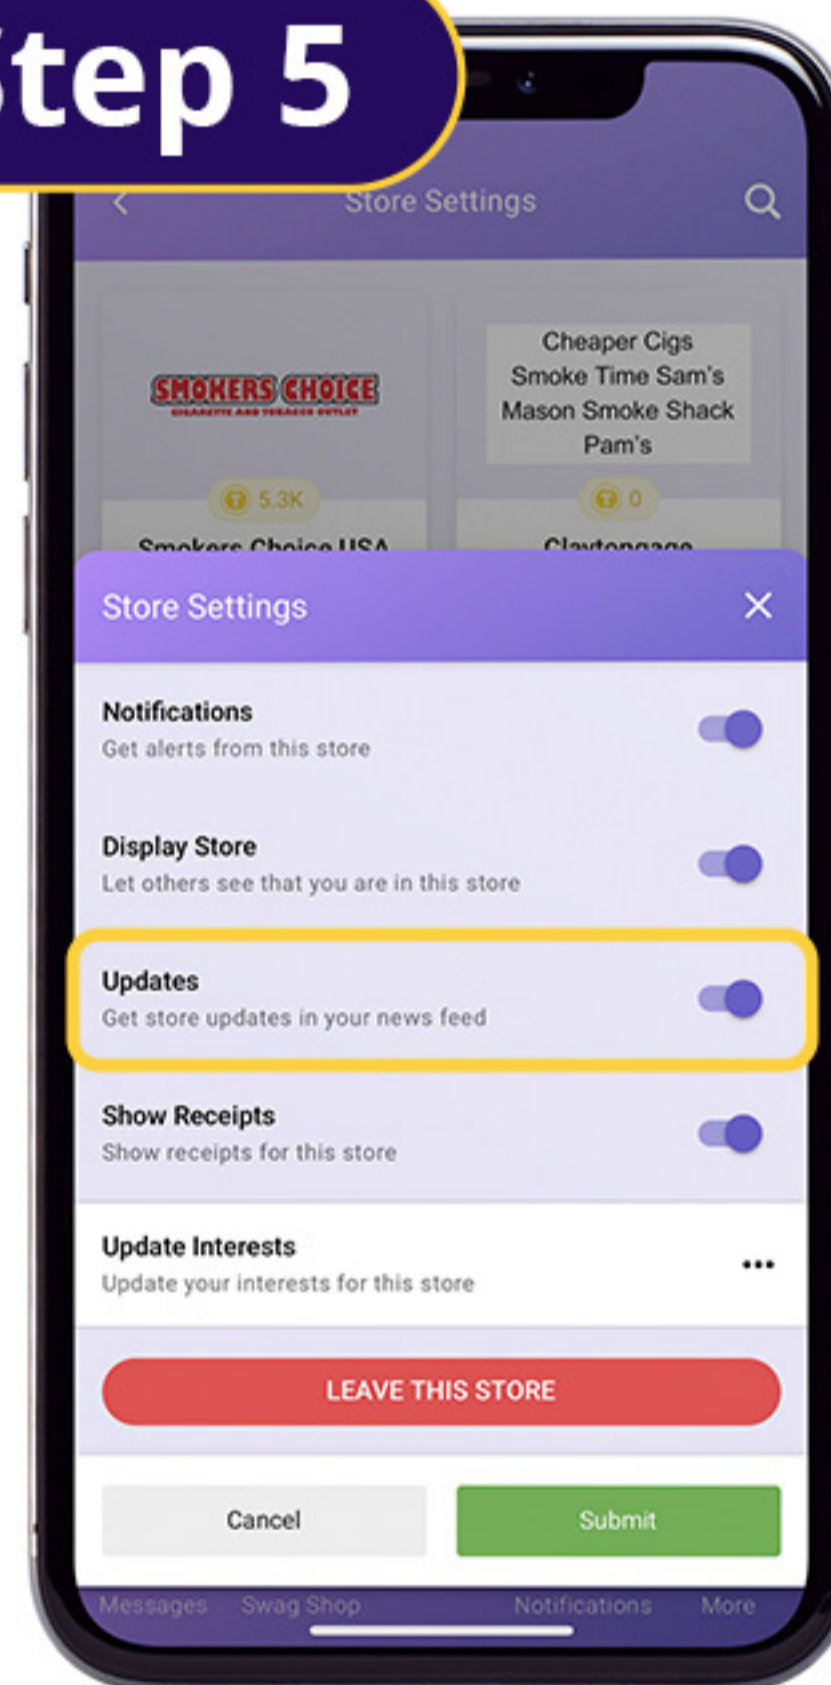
tep 5

Store Settings

SMOKERS CHOICE
CIGARETTE AND TOBACCO OUTLET

5.3K

Smokers Choice USA

Cheaper Cigs
Smoke Time Sam's
Mason Smoke Shack
Pam's

0

Claytongage

Store Settings

Notifications
Get alerts from this store

Display Store
Let others see that you are in this store

Updates
Get store updates in your news feed

Show Receipts
Show receipts for this store

Update Interests
Update your interests for this store

LEAVE THIS STORE

Cancel

Submit

Messages Swag Shop Notifications More